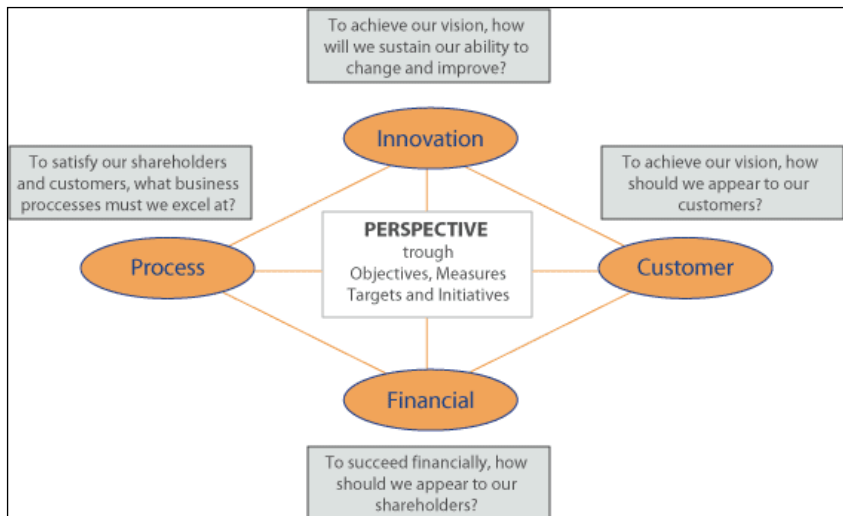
To achieve our vision, how will we sustain our ability to change and improve?

Innovation

To satisfy our shareholders and customers, what business proccesses must we excel at?

To achieve our vision, how should we appear to our customers?

Process

PERSPECTIVE
trough
Objectives, Measures
Targets and Initiatives

Customer

Financial

To succeed financially, how should we appear to our shareholders?